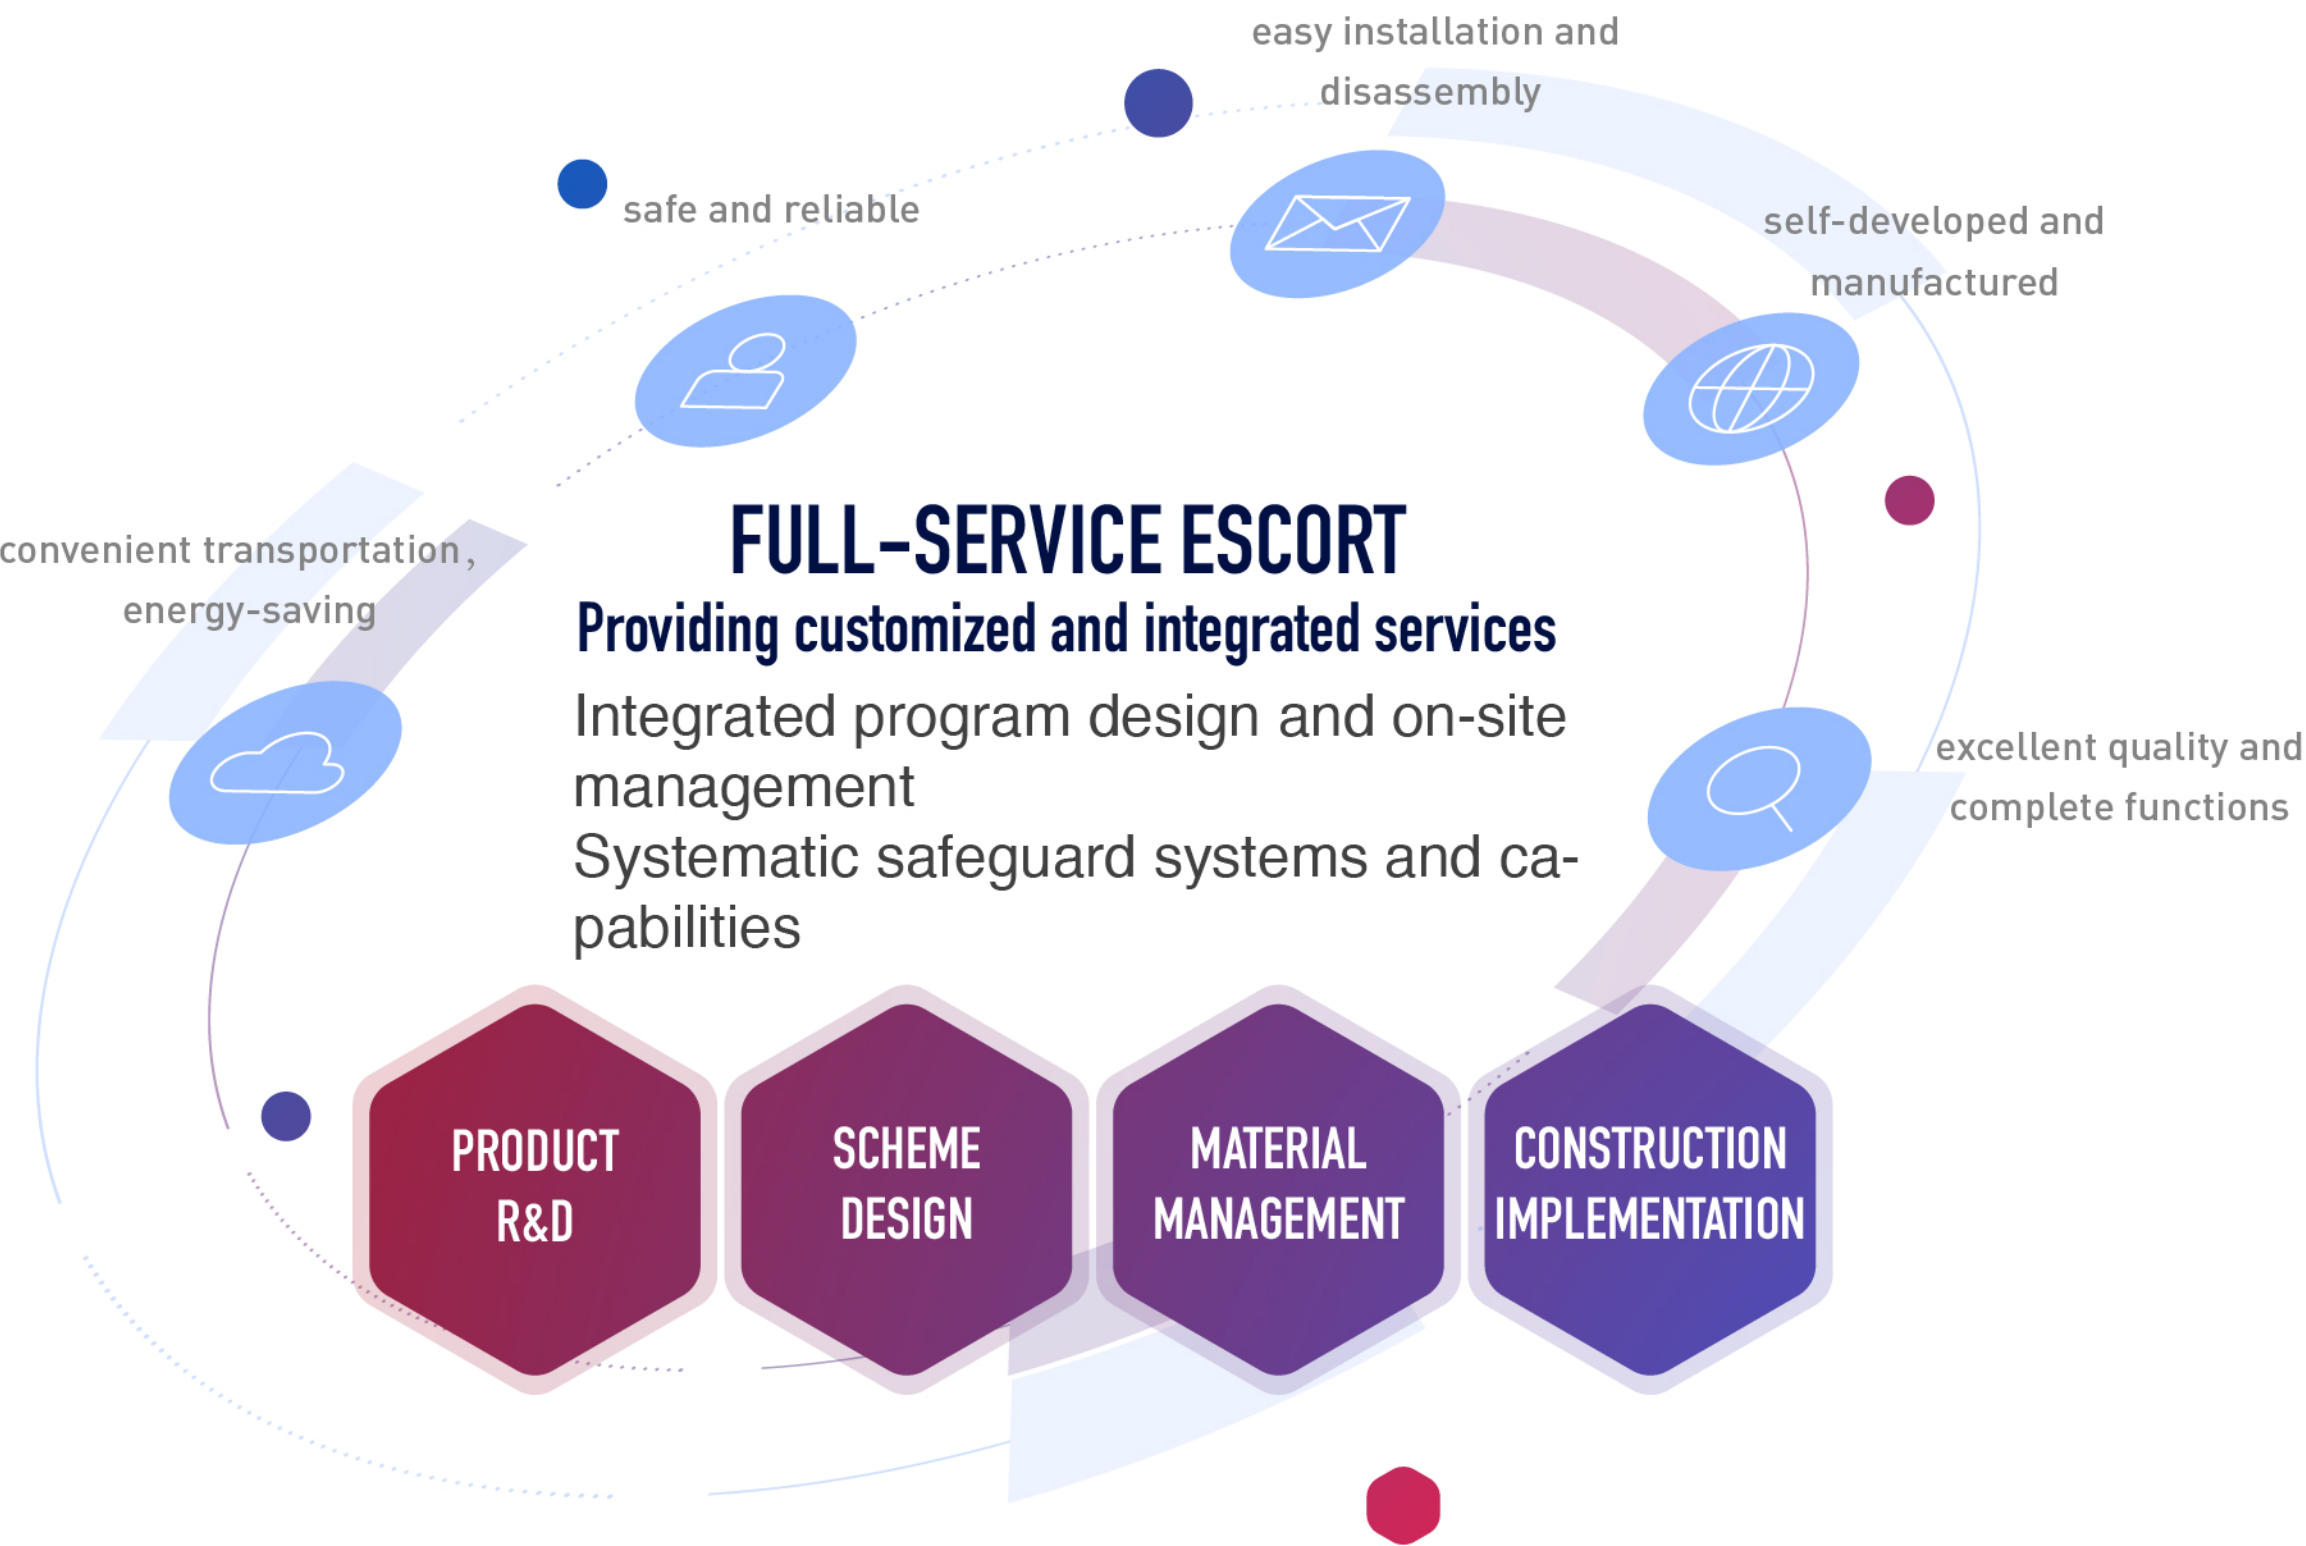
easy installation and disassembly

safe and reliable

self-developed and manufactured

convenient transportation , energy-saving

FULL-SERVICE ESCORT

Providing customized and integrated services

Integrated program design and on-site management
Systematic safeguard systems and capabilities

excellent quality and complete functions

PRODUCT R&D

SCHEME DESIGN

MATERIAL MANAGEMENT

CONSTRUCTION IMPLEMENTATION